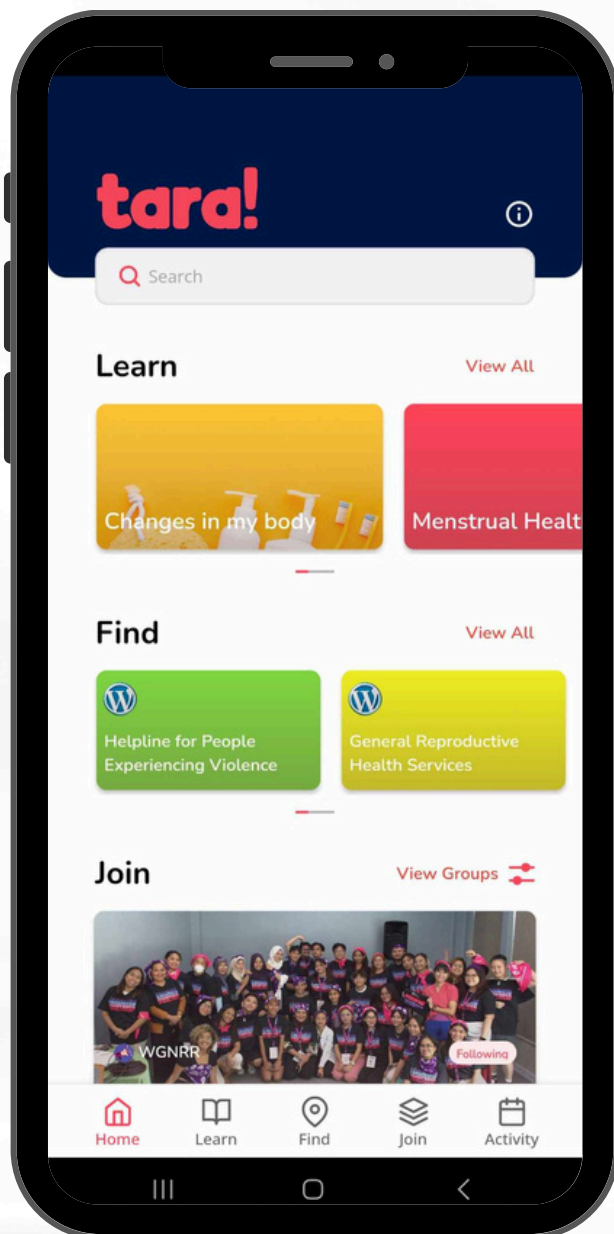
tara!

Search

Learn

View All

Changes in my body

Menstrual Healt

Find

View All

Helpline for People Experiencing Violence

General Reproductive Health Services

Join

View Groups

WGNRR

Following

Home

Learn

Find

Join

Activity